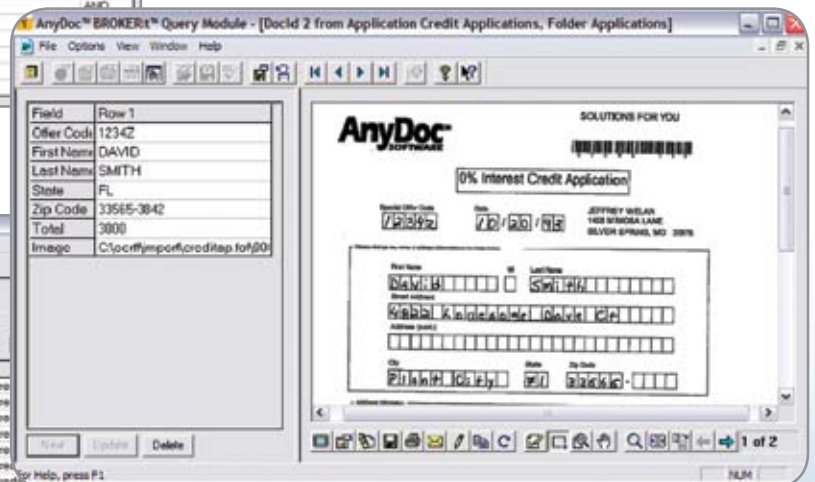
AnyDoc™ BROKERit™ Query Module - [DocId 2 from Application Credit Applications, Folder Applications]

File Options View Window Help

| Field | Row 1 |
|---|---|
| Offer Code | 1234Z |
| First Name | DAVID |
| Last Name | SMITH |
| State | FL |
| Zip Code | 33565-3842 |
| Total | 3800 |
| Image | C:\ocr\import\creditap.tof\00 |

AnyDoc SOFTWARE

SOLUTIONS FOR YOU

0% Interest Credit Application

Special Offer Code
1234Z

Date
10/20/98

JEFFREY WELAN
1408 MIMOSA LANE
SILVER SPRING, MD 20876

First Name
DAVID

MI

Last Name
SMITH

Street Address
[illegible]

Address (cont.)

City
Plant City

State
FL

Zip Code
33565-

New Update Delete

1 of 2

For Help, press F1

NUM